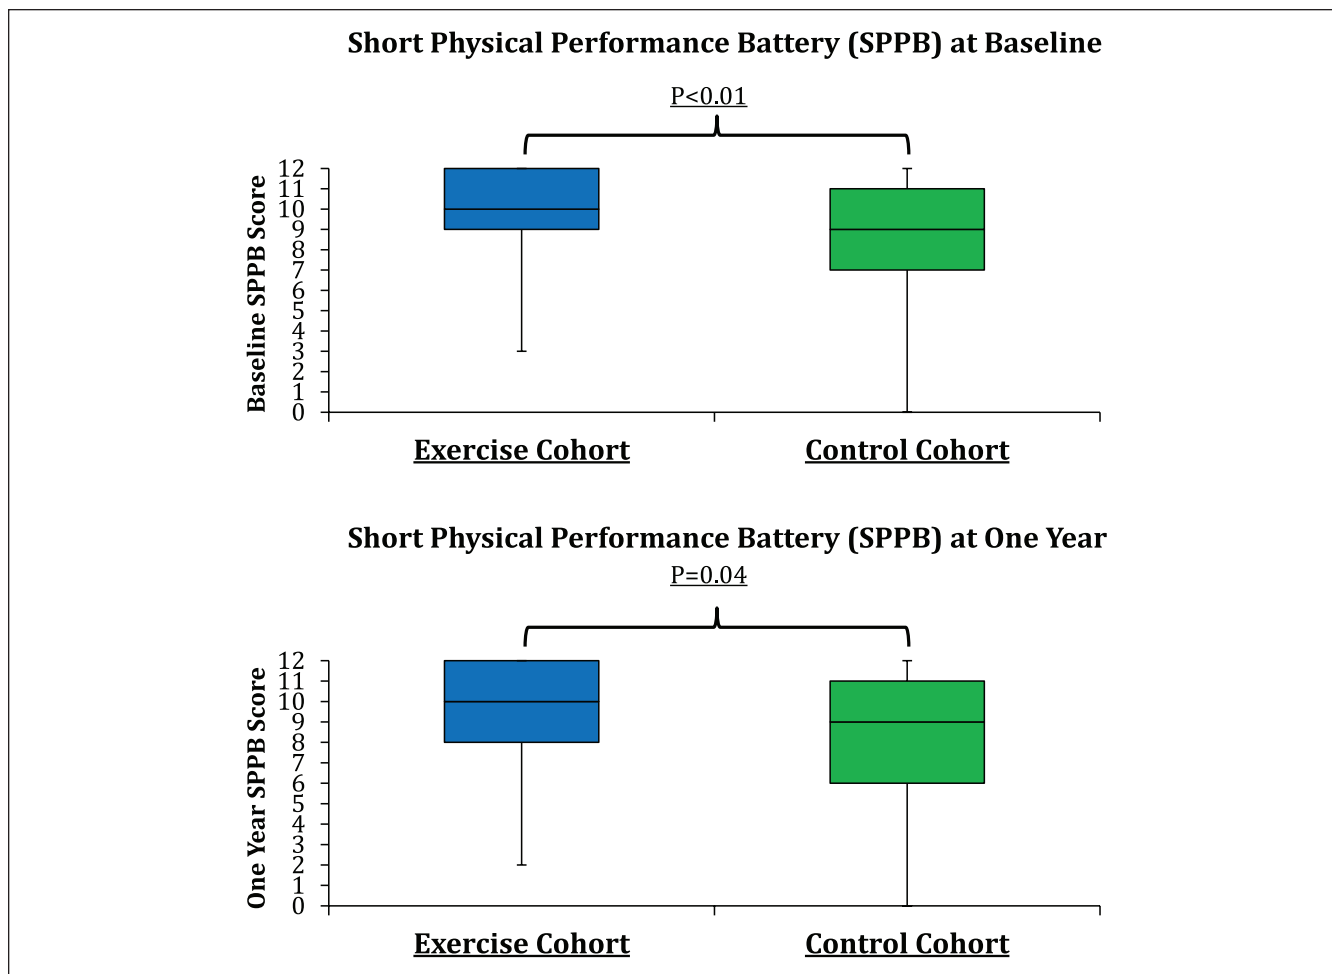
Short Physical Performance Battery (SPPB) at Baseline

P<0.01

Baseline SPPB Score

12
11
10
9
8
7
6
5
4
3
2
1
0

Exercise Cohort

Control Cohort

Short Physical Performance Battery (SPPB) at One Year

P=0.04

One Year SPPB Score

12
11
10
9
8
7
6
5
4
3
2
1
0

Exercise Cohort

Control Cohort